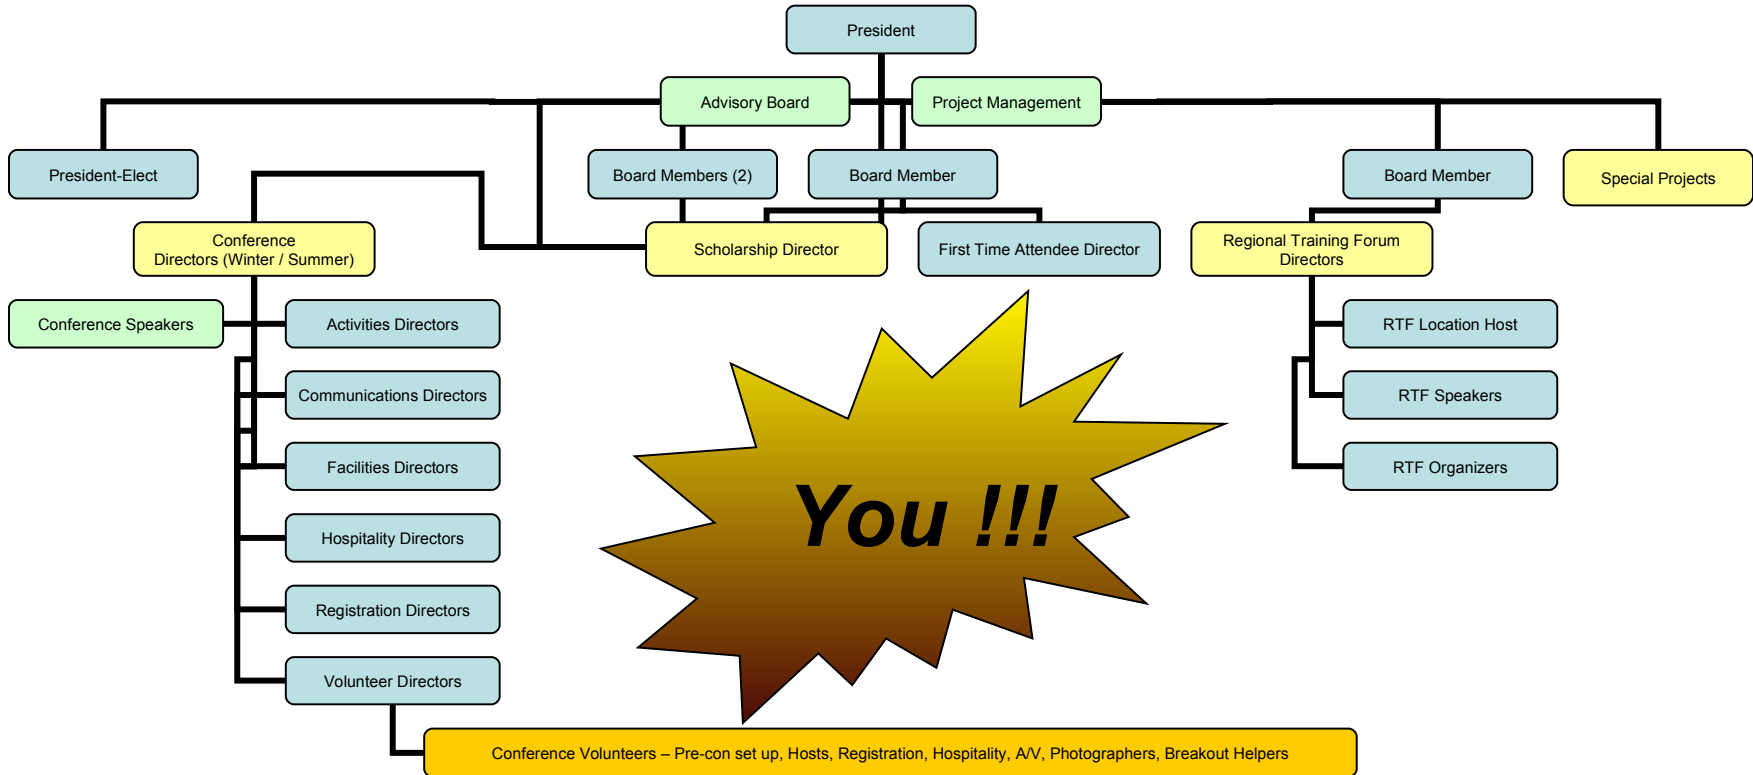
President

Advisory Board

Project Management

President-Elect

Board Members (2)

Board Member

Board Member

Special Projects

Conference Directors (Winter / Summer)

Scholarship Director

First Time Attendee Director

Regional Training Forum Directors

Conference Speakers

Activities Directors

RTF Location Host

Communications Directors

RTF Speakers

Facilities Directors

RTF Organizers

You !!!

Hospitality Directors

Registration Directors

Volunteer Directors

Conference Volunteers – Pre-con set up, Hosts, Registration, Hospitality, A/V, Photographers, Breakout Helpers